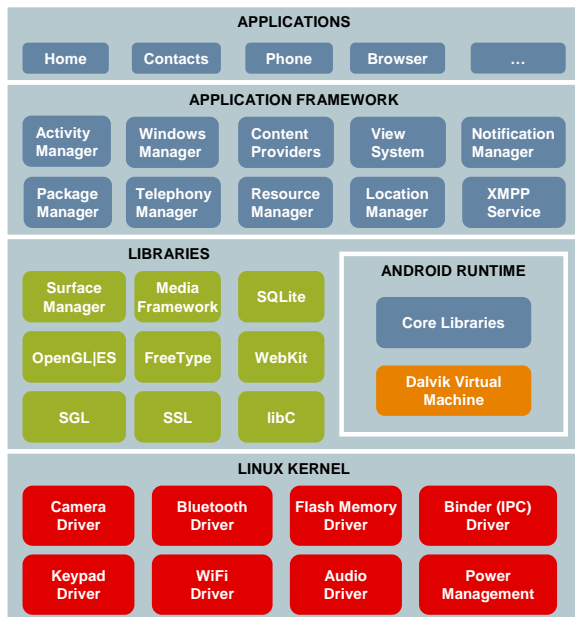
APPLICATIONS

Home

Contacts

Phone

Browser

...

APPLICATION FRAMEWORK

Activity Manager

Windows Manager

Content Providers

View System

Notification Manager

Package Manager

Telephony Manager

Resource Manager

Location Manager

XMPP Service

LIBRARIES

Surface Manager

Media Framework

SQLite

OpenGL|ES

FreeType

WebKit

SGL

SSL

libC

ANDROID RUNTIME

Core Libraries

Dalvik Virtual Machine

LINUX KERNEL

Camera Driver

Bluetooth Driver

Flash Memory Driver

Binder (IPC) Driver

Keypad Driver

WiFi Driver

Audio Driver

Power Management